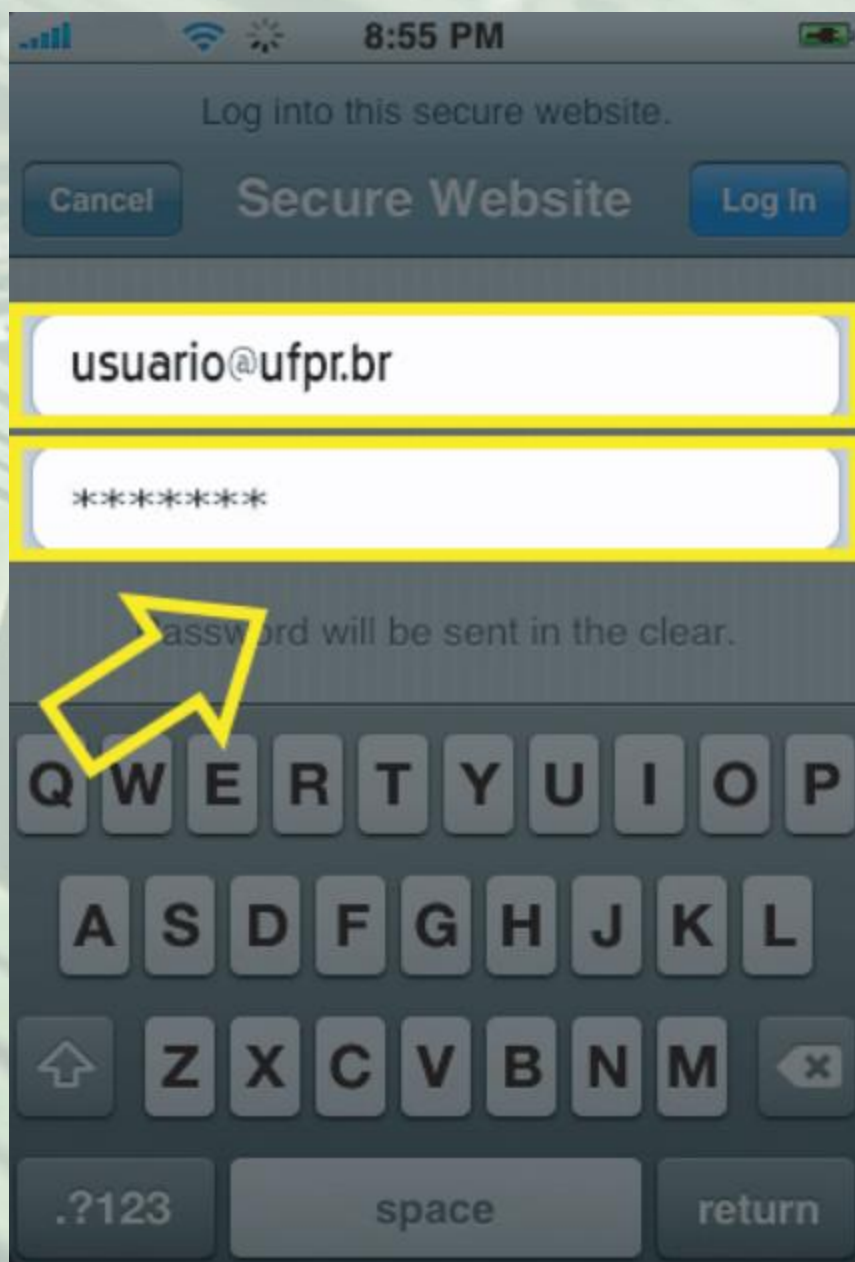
8:55 PM

Log into this secure website.

Cancel

Secure Website

Log In

usuario@ufpr.br

*******

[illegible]assw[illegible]rd will be sent in the clear.

Q W E R T Y U I O P

A S D F G H J K L

Z X C V B N M

.?123

space

return